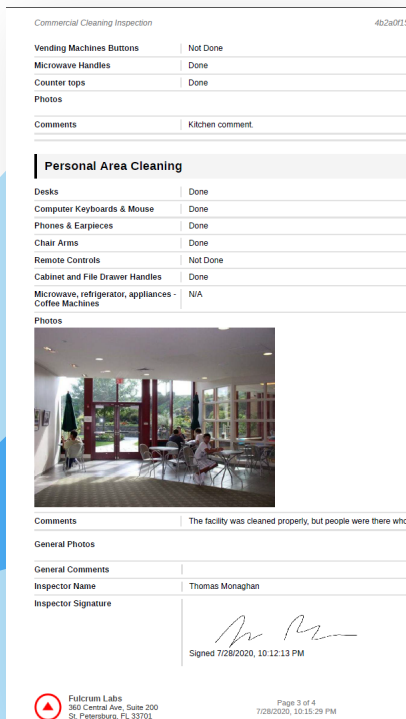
Commercial Cleaning Inspection

4b2a0f1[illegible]

| | |
|---|---|
| Vending Machines Buttons | Not Done |
| Microwave Handles | Done |
| Counter tops | Done |
| Photos | |
| Comments | Kitchen comment. |

Personal Area Cleaning

| | |
|---|---|
| Desks | Done |
| Computer Keyboards & Mouse | Done |
| Phones & Earpieces | Done |
| Chair Arms | Done |
| Remote Controls | Not Done |
| Cabinet and File Drawer Handles | Done |
| Microwave, refrigerator, appliances - Coffee Machines | N/A |

Photos

| | |
|---|---|
| Comments | The facility was cleaned properly, but people were there wh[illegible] |
| General Photos | |
| General Comments | |
| Inspector Name | Thomas Monaghan |
| Inspector Signature | Signed 7/28/2020, 10:12:13 PM |

Fulcrum Labs
360 Central Ave, Suite 200
St. Petersburg, FL 33701

Page 3 of 4
7/28/2020, 10:15:29 PM